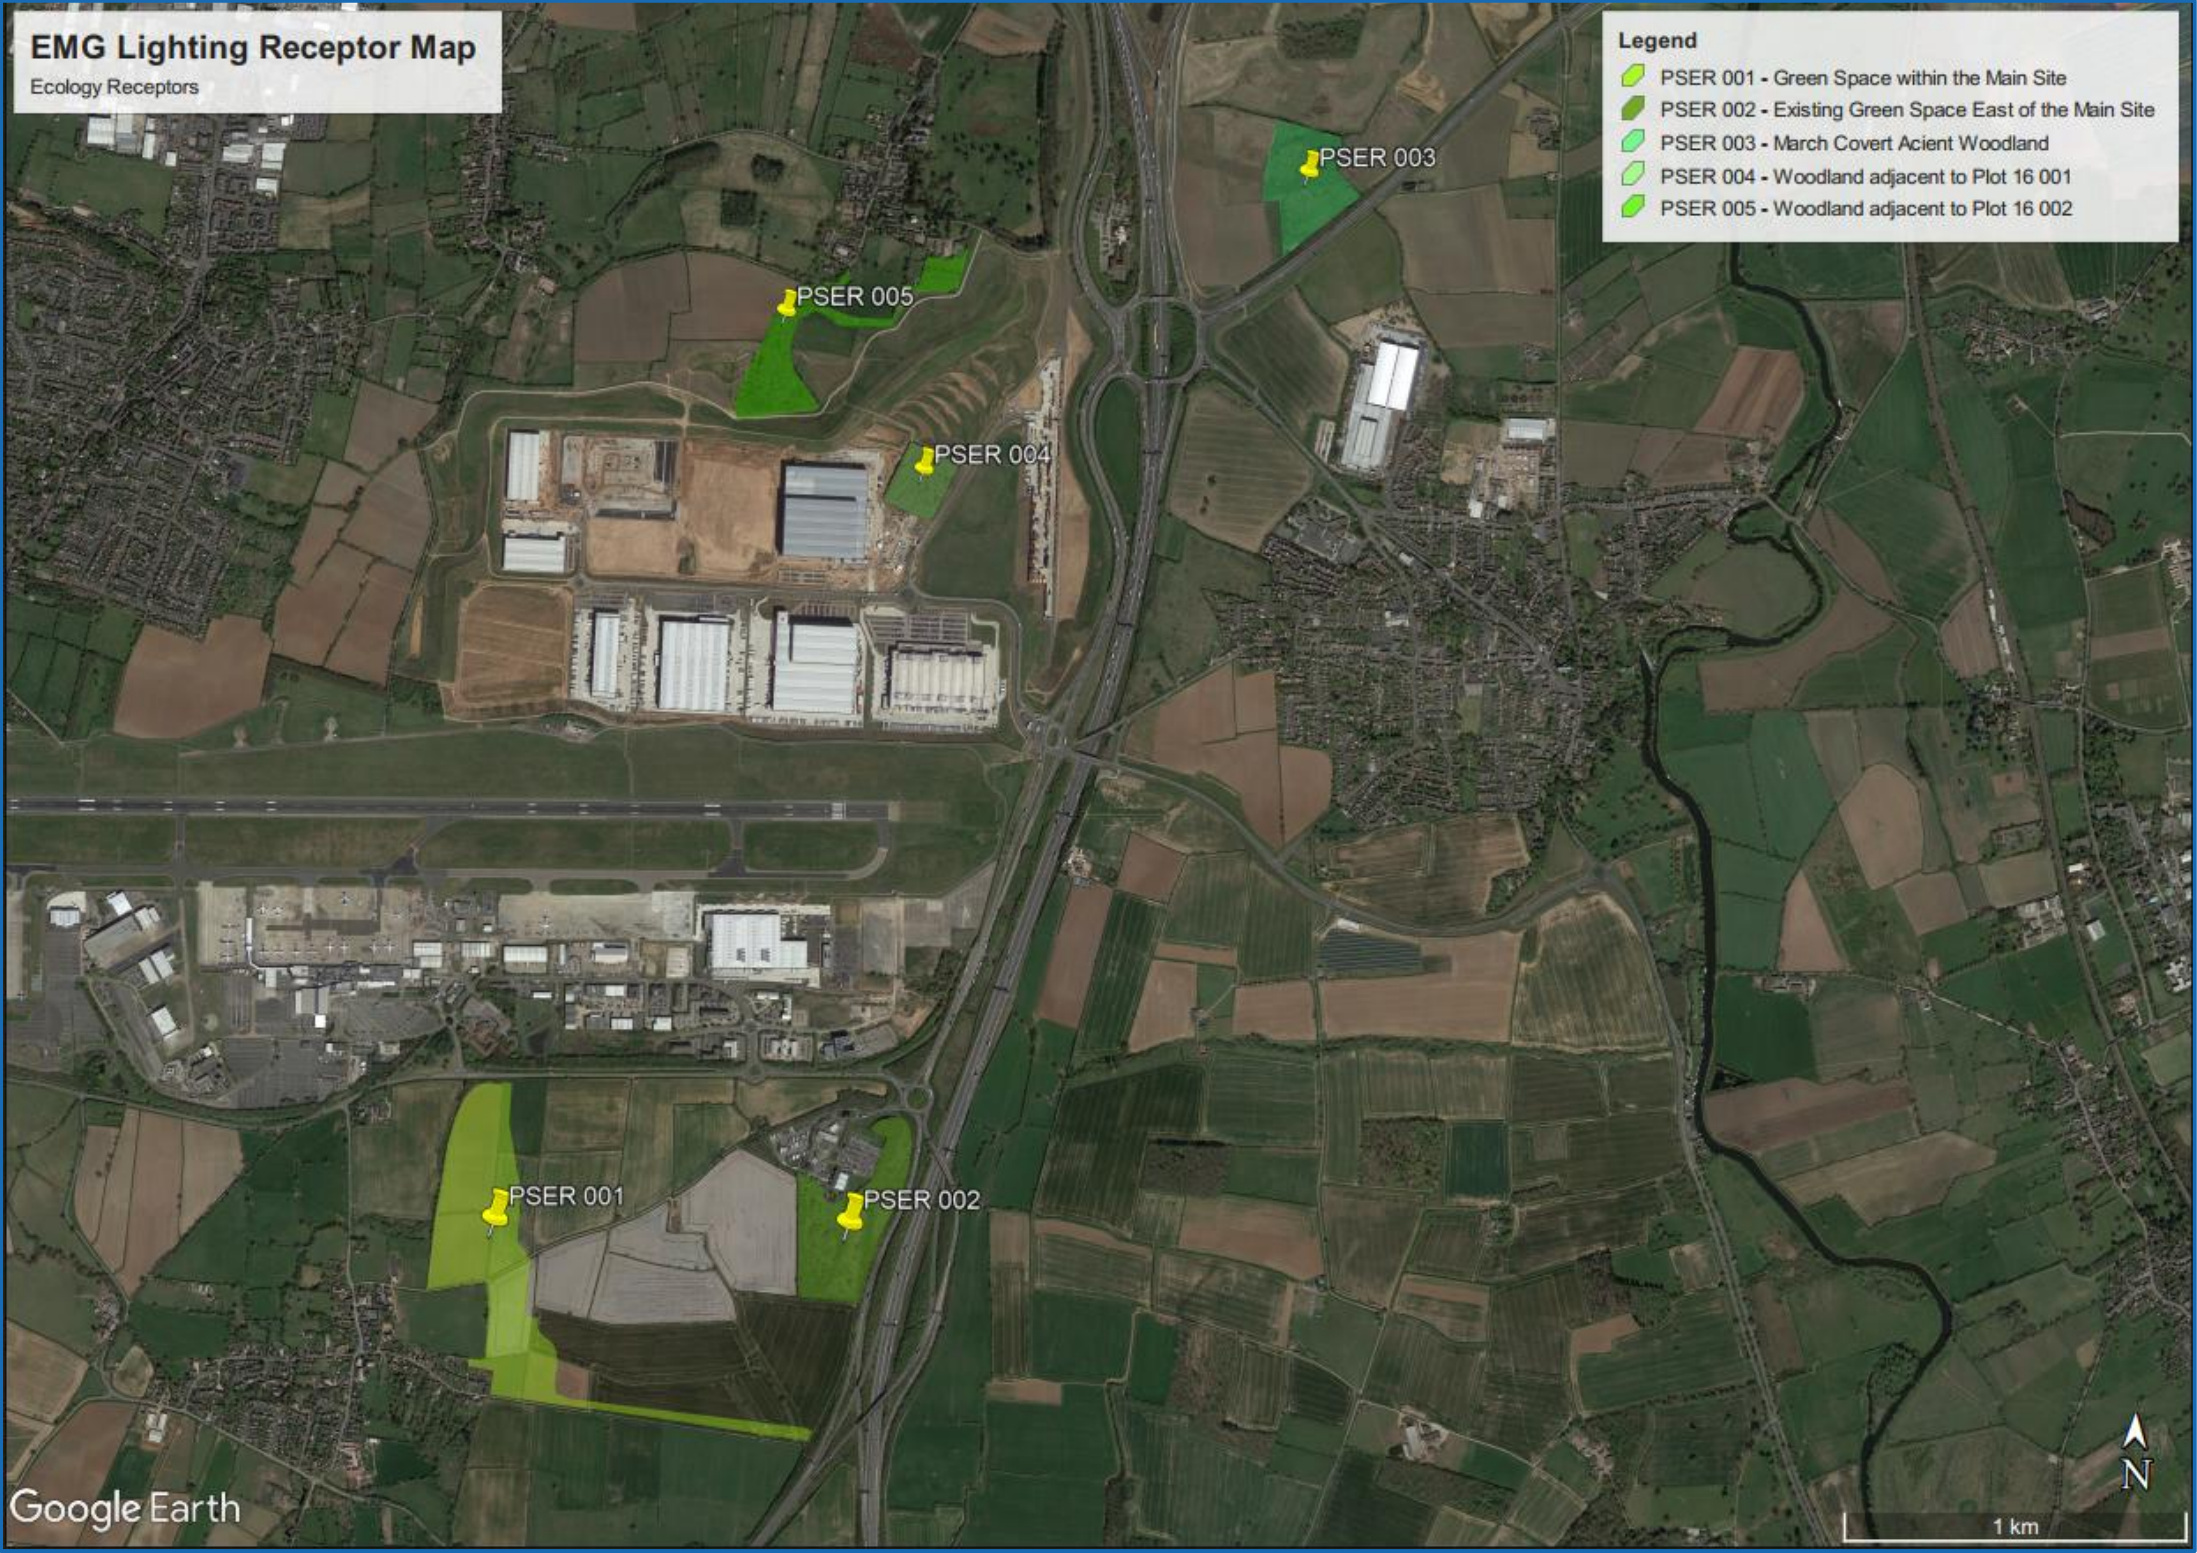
EMG Lighting Receptor Map
Ecology Receptors

Legend
PSER 001 - Green Space within the Main Site
PSER 002 - Existing Green Space East of the Main Site
PSER 003 - March Covert Acient Woodland
PSER 004 - Woodland adjacent to Plot 16 001
PSER 005 - Woodland adjacent to Plot 16 002

PSER 003
PSER 005
PSER 004
PSER 001
PSER 002

Google Earth
N
1 km